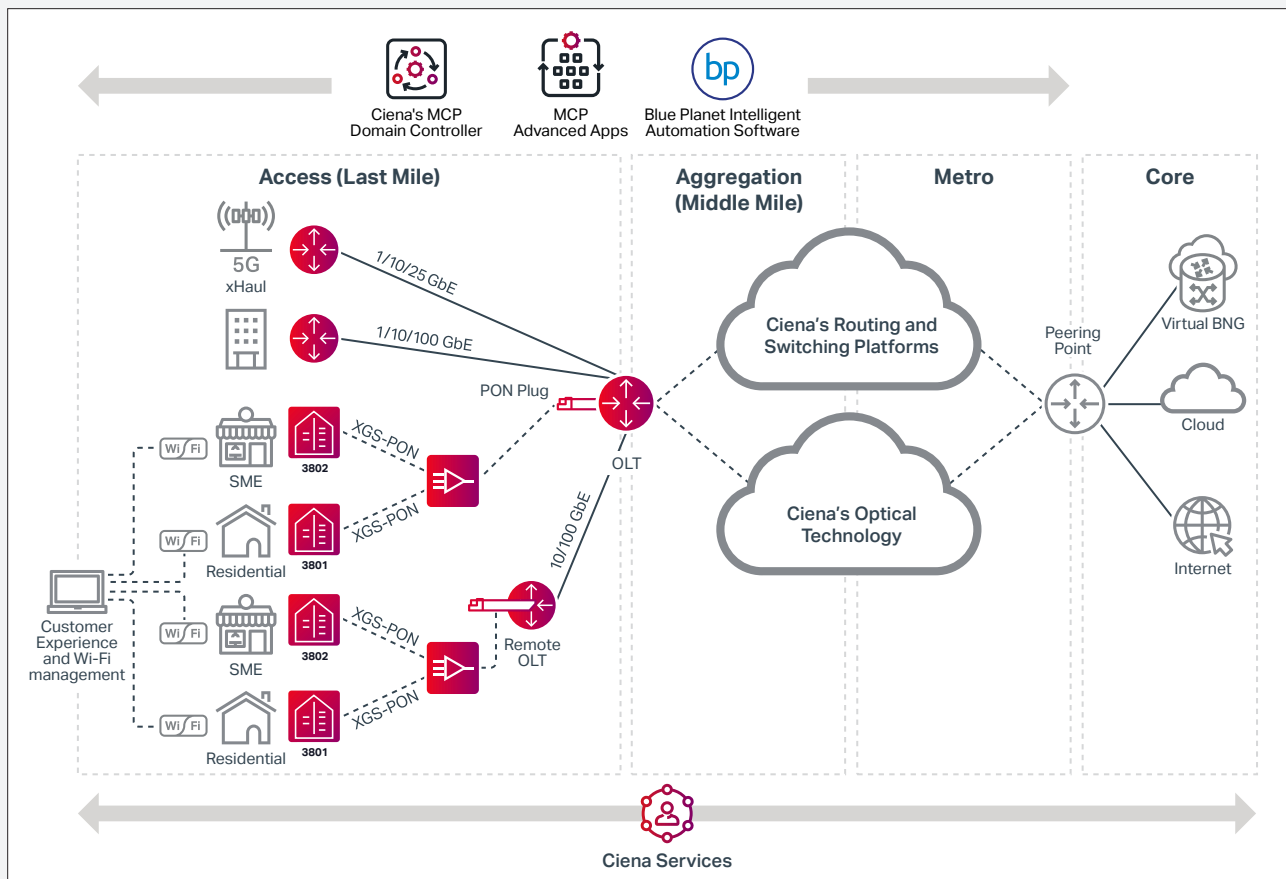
Ciena's MCP Domain Controller

MCP Advanced Apps

bp

Blue Planet Intelligent Automation Software

Access (Last Mile)

Aggregation (Middle Mile)

Metro

Core

5G xHaul

1/10/25 GbE

1/10/100 GbE

PON Plug

OLT

Ciena's Routing and Switching Platforms

Ciena's Optical Technology

Peering Point

Virtual BNG

Cloud

Internet

Wi Fi

3802

SME

XGS-PON

XGS-PON

Wi Fi

Residential

3801

10/100 GbE

Customer Experience and Wi-Fi management

Wi Fi

3802

SME

XGS-PON

Remote OLT

Wi Fi

XGS-PON

Residential

3801

Ciena Services